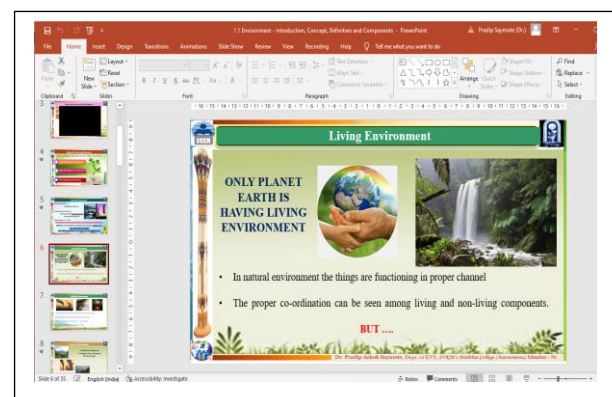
1.1 Environment - Introduction, Concept, Definition and Components - PowerPoint

Pradip Saymote (Dr.)

File Home Insert Design Transitions Animations Slide Show Review View Recording Help Tell me what you want to do

Paste New Slide Layout Reset Section

Clipboard Slides Font Paragraph Drawing Editing

Text Direction Align Text Convert to SmartArt

Arrange Quick Styles Shape Fill Shape Outline Shape Effects

Find Replace Select

Living Environment

ONLY PLANET EARTH IS HAVING LIVING ENVIRONMENT

• In natural environment the things are functioning in proper channel

• The proper co-ordination can be seen among living and non-living components.

BUT ….

Dr. Pradip Ashok Saymote, Dept. of EVS, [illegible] College (Autonomous) Mumbai - 96.

Slide 6 of 35 English (India) Accessibility: Investigate Notes Comments